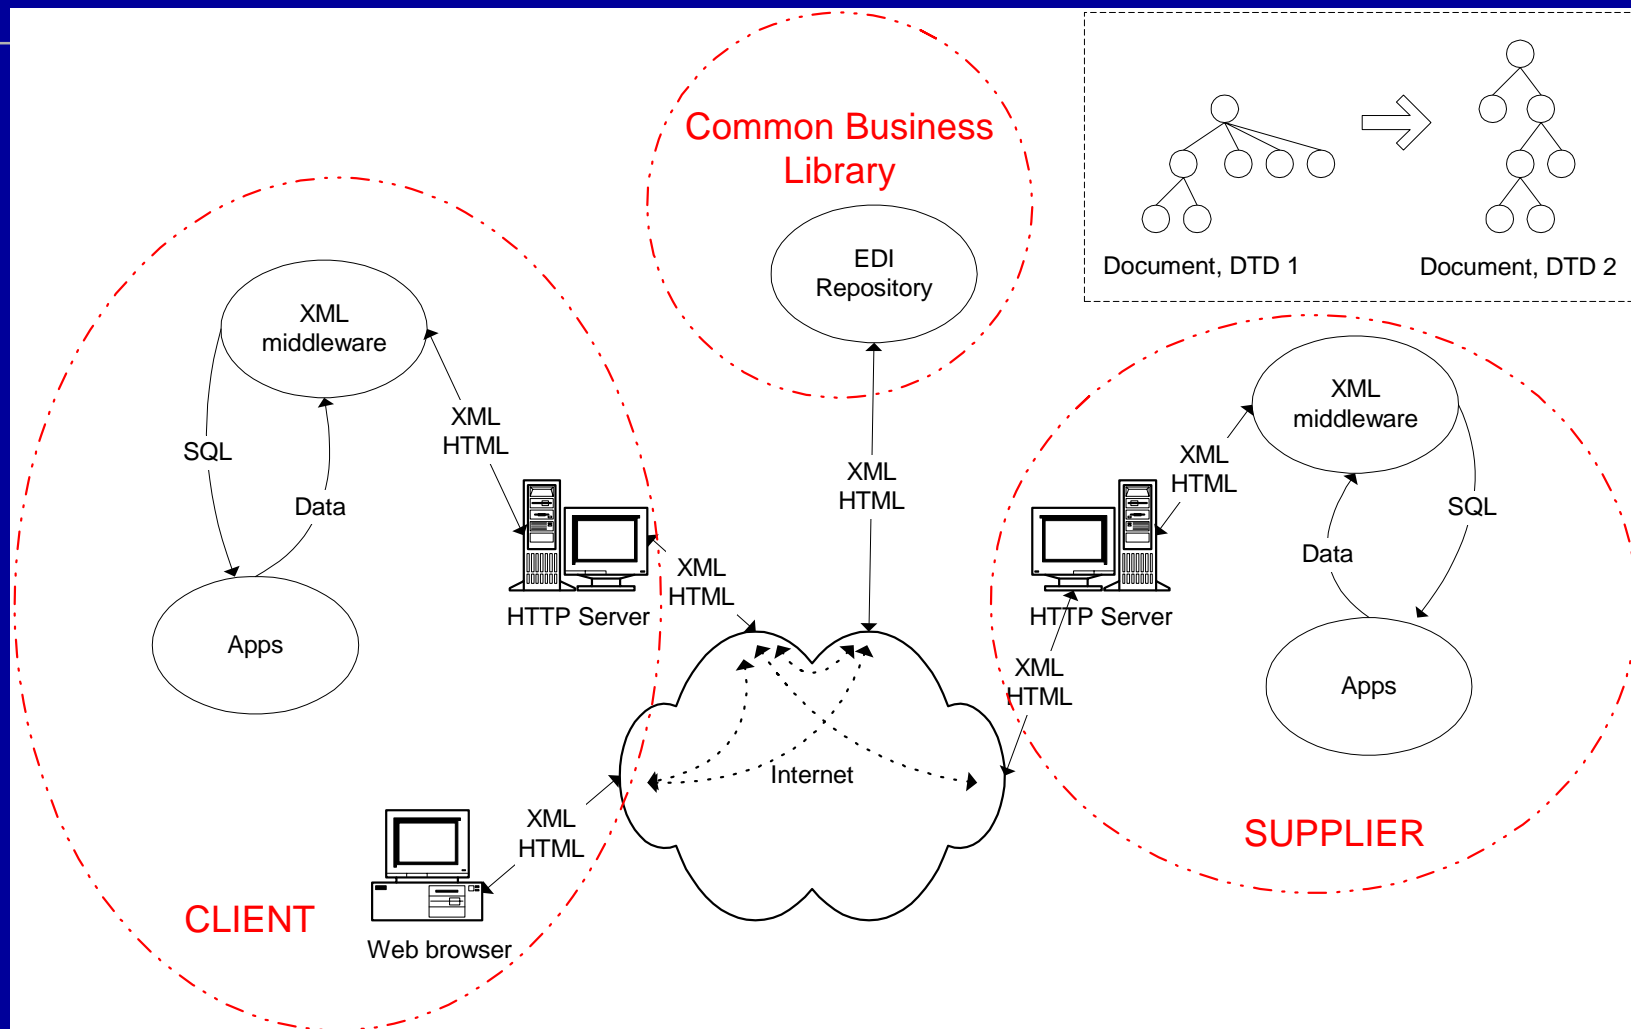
Common Business Library

EDI Repository

Document, DTD 1

Document, DTD 2

XML middleware

SQL

Data

XML HTML

Apps

HTTP Server

XML HTML

XML HTML

Internet

XML HTML

Web browser

CLIENT

XML middleware

XML HTML

SQL

Data

HTTP Server

XML HTML

Apps

SUPPLIER